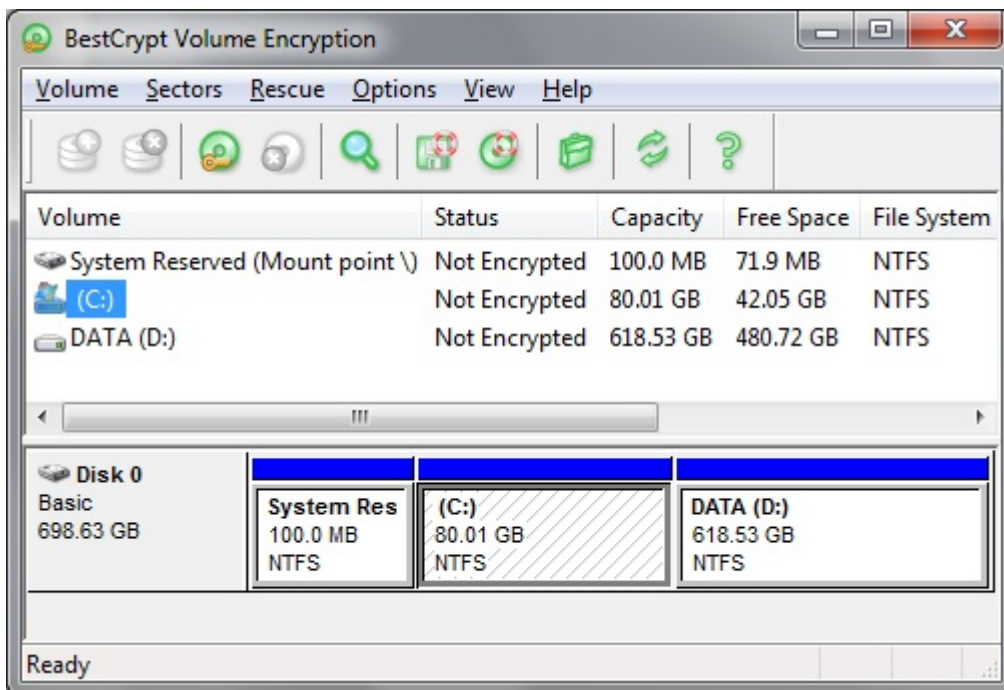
BestCrypt Volume Encryption

Volume Sectors Rescue Options View Help

| Volume | Status | Capacity | Free Space | File System |
|---|---|---|---|---|
| System Reserved (Mount point \) | Not Encrypted | 100.0 MB | 71.9 MB | NTFS |
| (C:) | Not Encrypted | 80.01 GB | 42.05 GB | NTFS |
| DATA (D:) | Not Encrypted | 618.53 GB | 480.72 GB | NTFS |

Disk 0
Basic
698.63 GB

System Res
100.0 MB
NTFS

(C:)
80.01 GB
NTFS

DATA (D:)
618.53 GB
NTFS

Ready